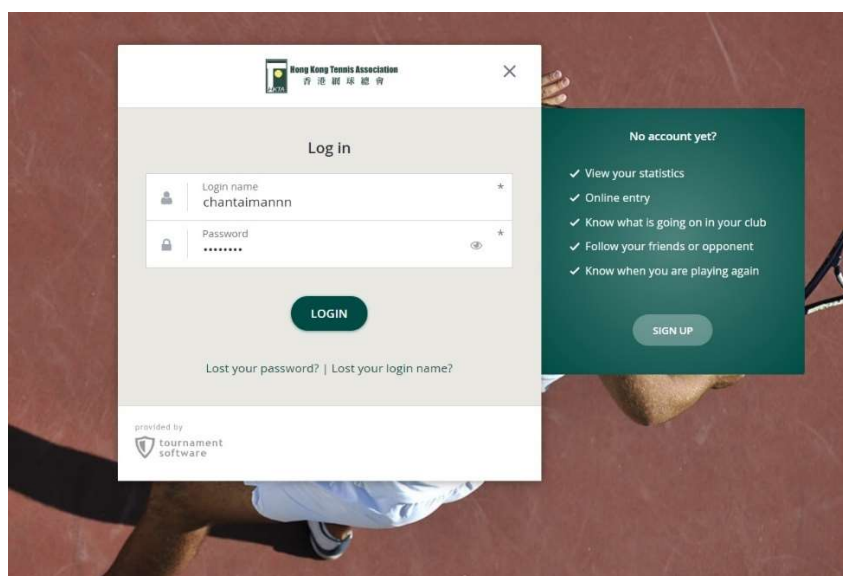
HKTA Hong Kong Tennis Association
香港網球總會

×

Log in

Login name *
chantaimannn

Password *
••••••••

LOGIN

Lost your password? | Lost your login name?

provided by
tournament software

No account yet?

✓ View your statistics
✓ Online entry
✓ Know what is going on in your club
✓ Follow your friends or opponent
✓ Know when you are playing again

SIGN UP